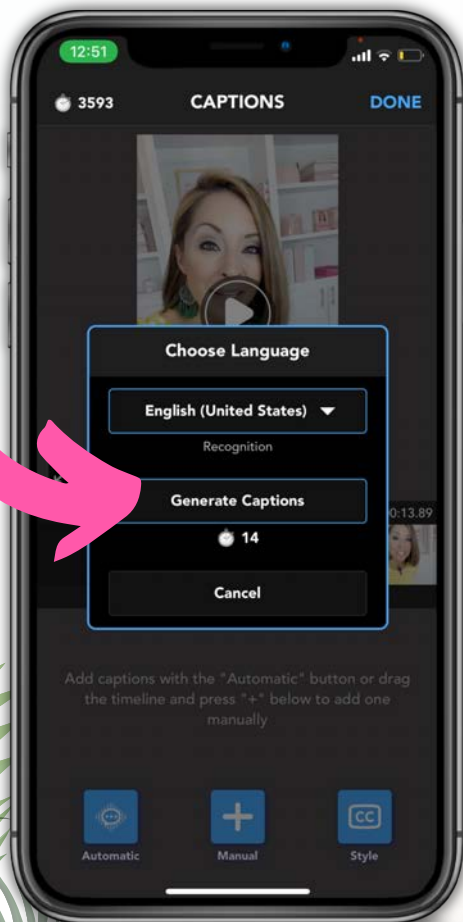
12:51

3593 CAPTIONS DONE

Choose Language

English (United States)

Recognition

Generate Captions

14

0:13.89

Cancel

Add captions with the "Automatic" button or drag the timeline and press "+" below to add one manually

Automatic Manual Style